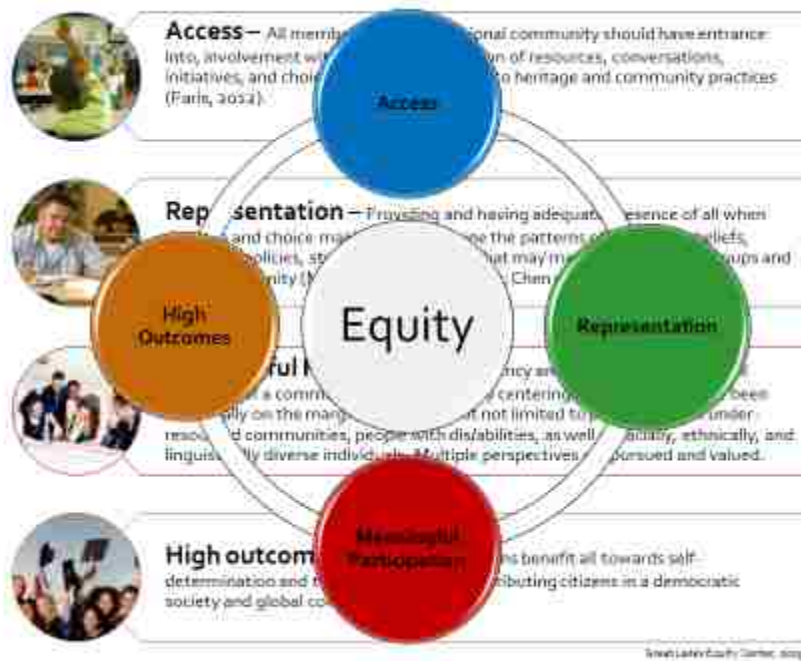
Access – All memb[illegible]ional community should have entrance into, involvement wi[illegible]on of resources, conversations, initiatives, and choic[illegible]o heritage and community practices (Paris, 2012).

Access

Rep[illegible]sentation – Providing and having adequat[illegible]esence of all when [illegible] and choice ma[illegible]ne the patterns o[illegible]beliefs, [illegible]policies, st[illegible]at may m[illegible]ups and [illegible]nity (M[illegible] Chen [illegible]

High Outcomes

Equity

Representation

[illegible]ful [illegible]ncy a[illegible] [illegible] a commu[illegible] centering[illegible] been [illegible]ly on the marg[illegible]t not limited to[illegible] under resou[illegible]d communities, people with dis/abilities, as well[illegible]acially, ethnically, and lingui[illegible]ly diverse individu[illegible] Multiple perspectives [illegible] pursued and valued.

Meaningful Participation

High outcom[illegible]s benefit all towards self-determination and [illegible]tributing citizens in a democratic society and global co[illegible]

Great Lakes Equity Center, 20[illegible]